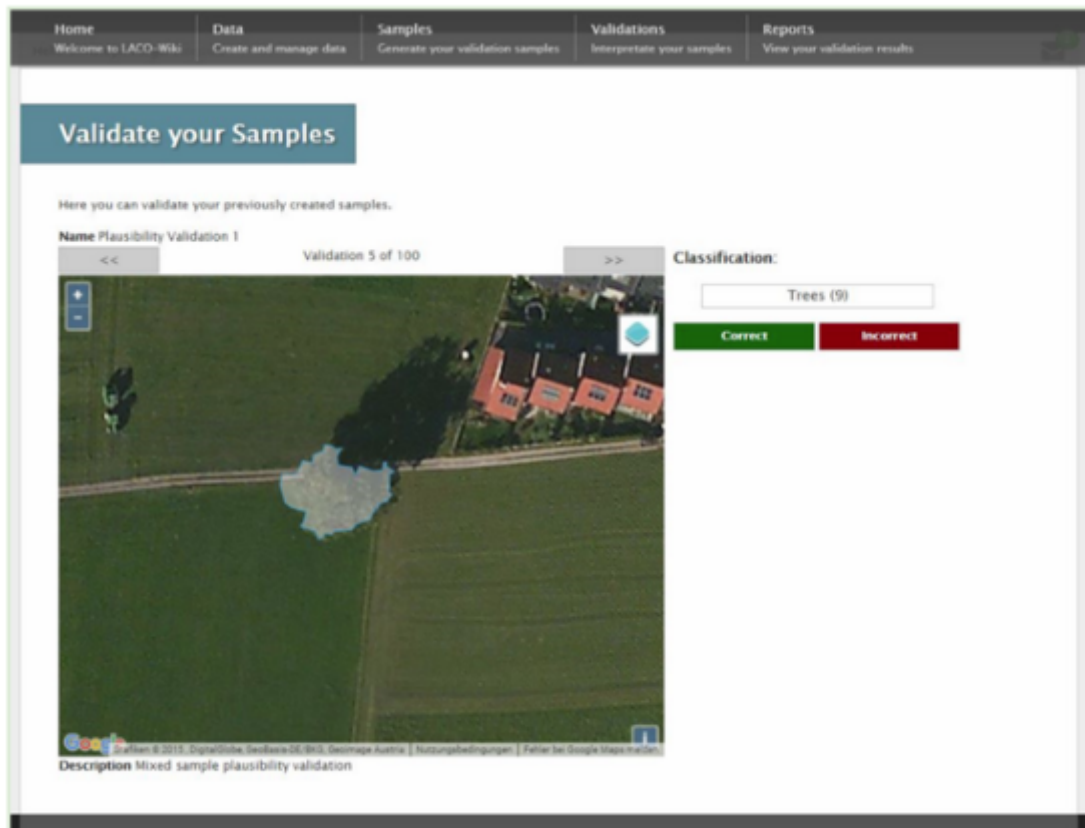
Home
Welcome to LACO-Wiki

Data
Create and manage data

Samples
Generate your validation samples

Validations
Interpretate your samples

Reports
View your validation results

Validate your Samples

Here you can validate your previously created samples.

Name Plausibility Validation 1

<<

Validation 5 of 100

>>

Classification:

Trees (9)

Correct

Incorrect

+
−

Google Grafiken © 2015, DigitalGlobe, GeoBasis-DE/BKG, Geoimage Austria | Nutzungsbedingungen | Fehler bei Google Maps melden

Description Mixed sample plausibility validation